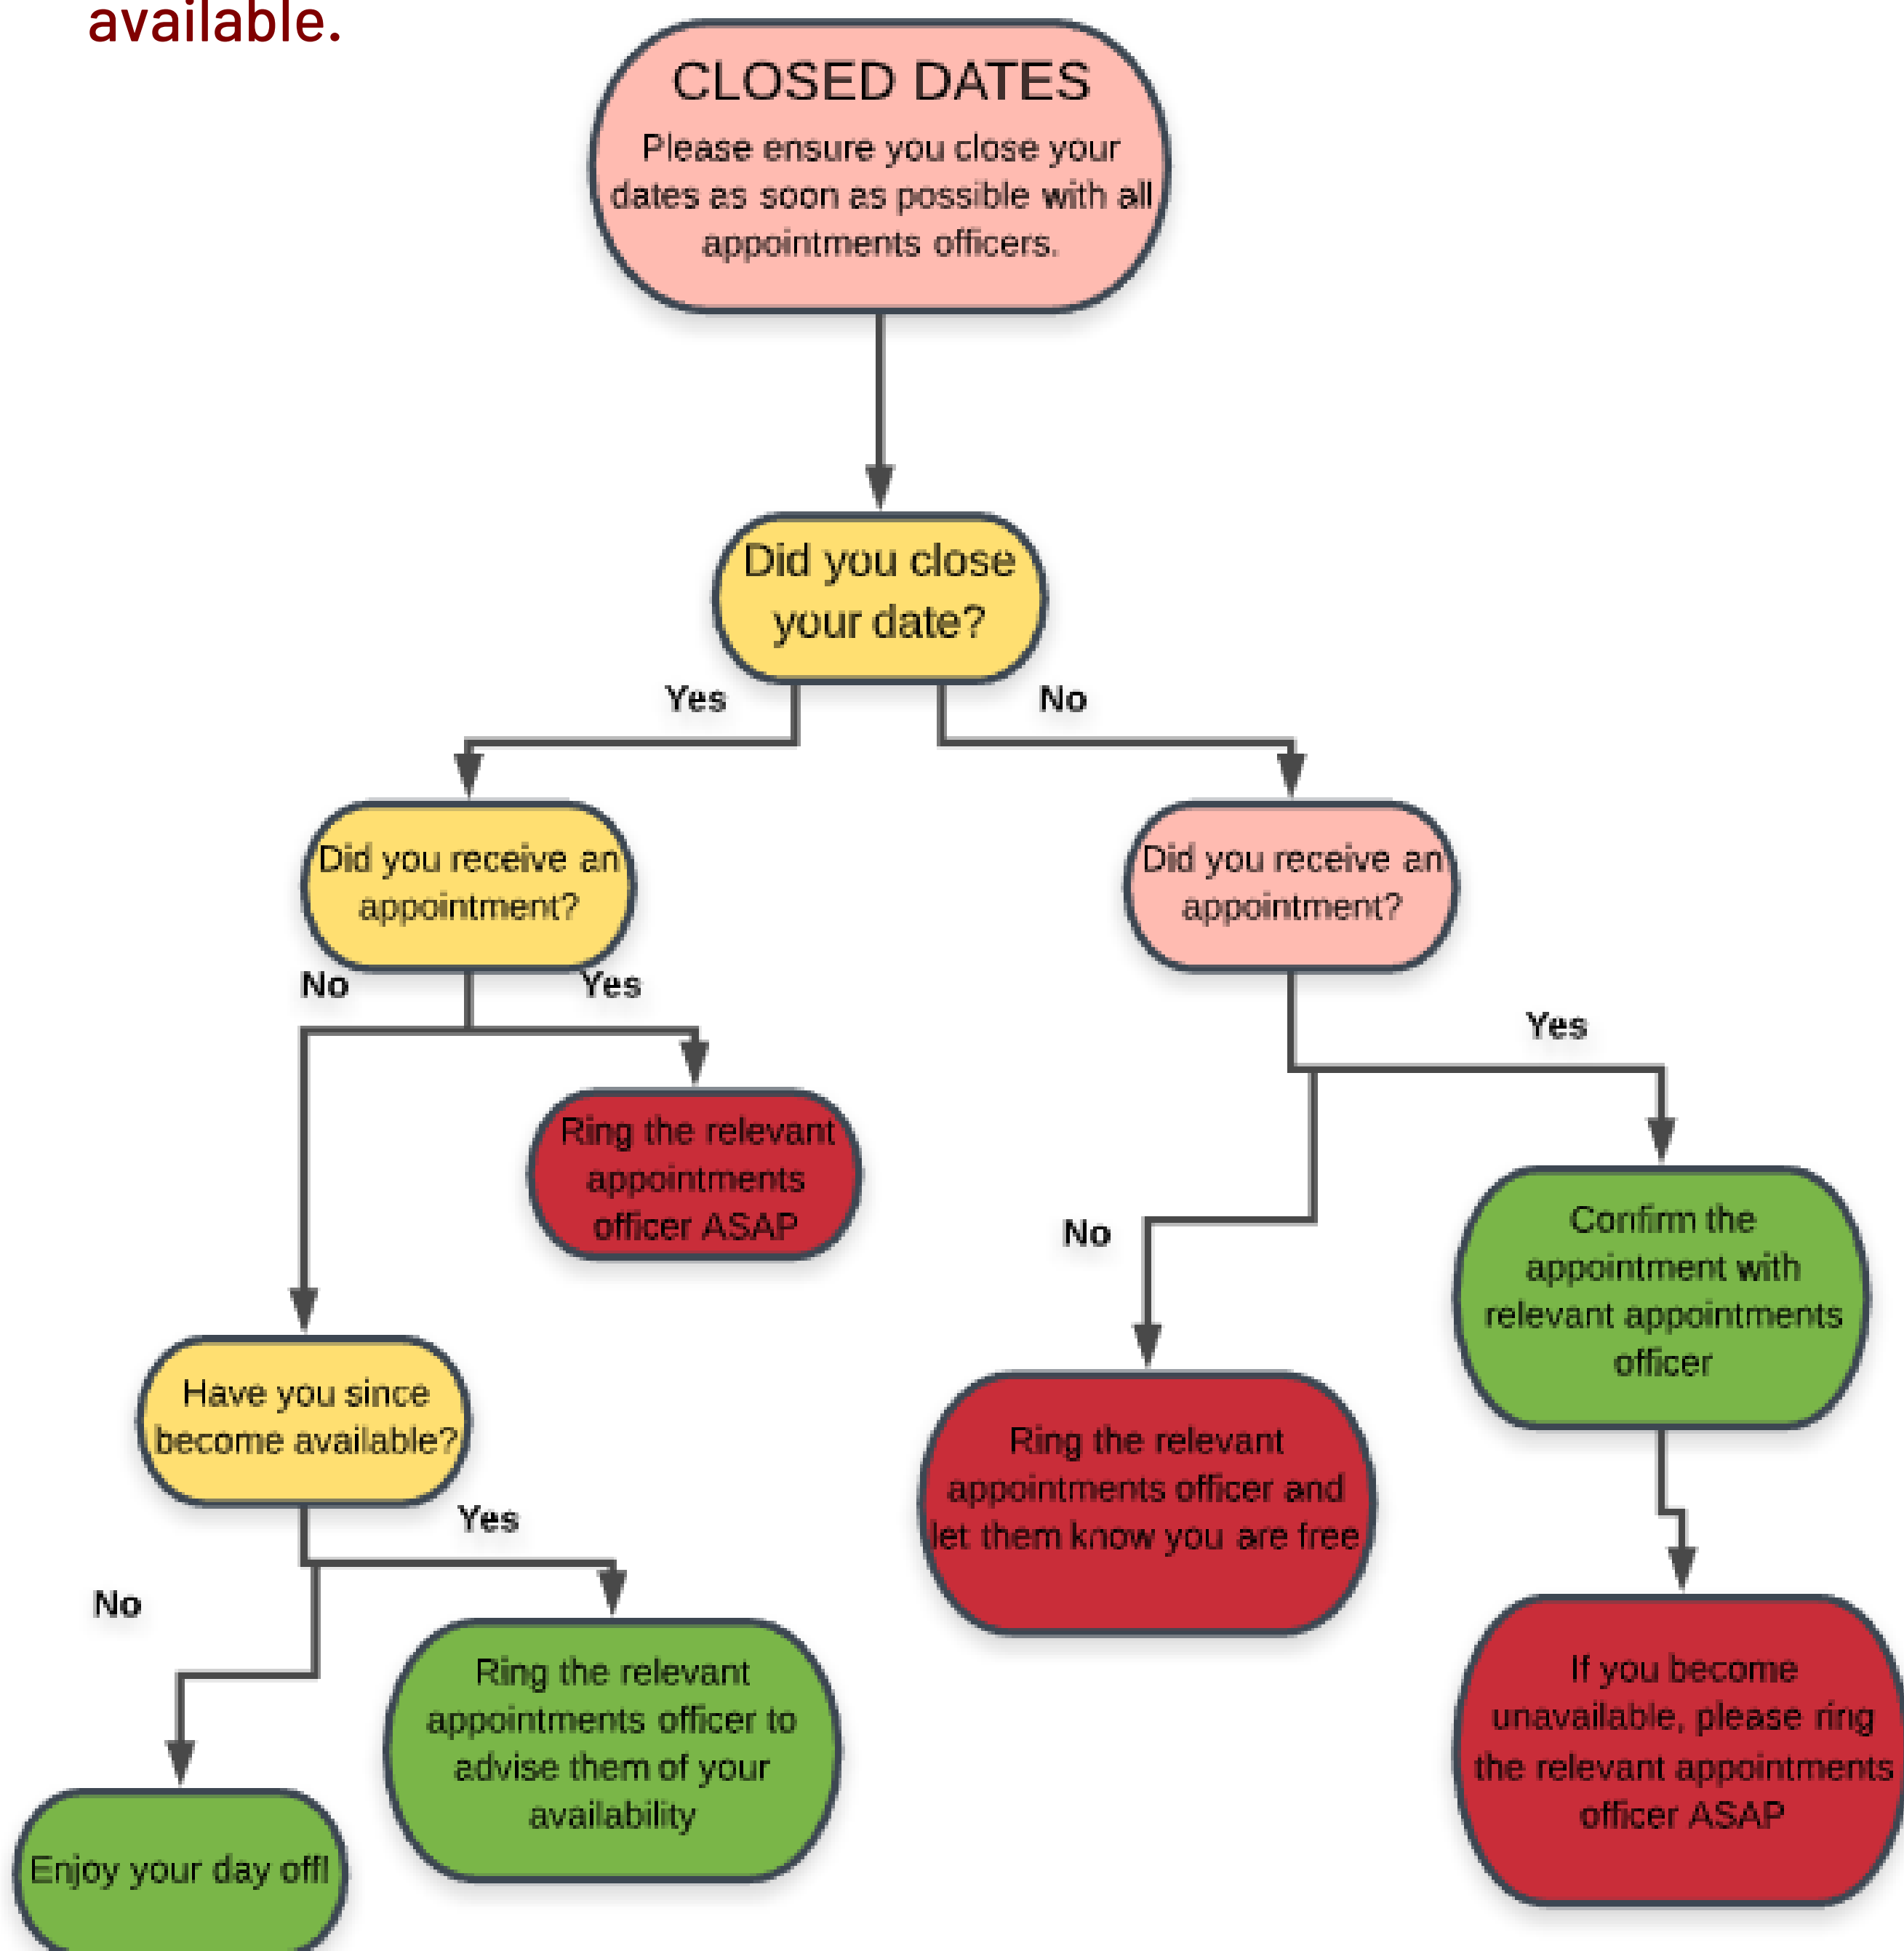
available.

CLOSED DATES

Please ensure you close your dates as soon as possible with all appointments officers.

Did you close your date?

Yes

No

Did you receive an appointment?

No

Yes

Ring the relevant appointments officer ASAP

Have you since become available?

Yes

No

Ring the relevant appointments officer to advise them of your availability

Enjoy your day off!

Did you receive an appointment?

Yes

No

Ring the relevant appointments officer and let them know you are free

Confirm the appointment with relevant appointments officer

If you become unavailable, please ring the relevant appointments officer ASAP